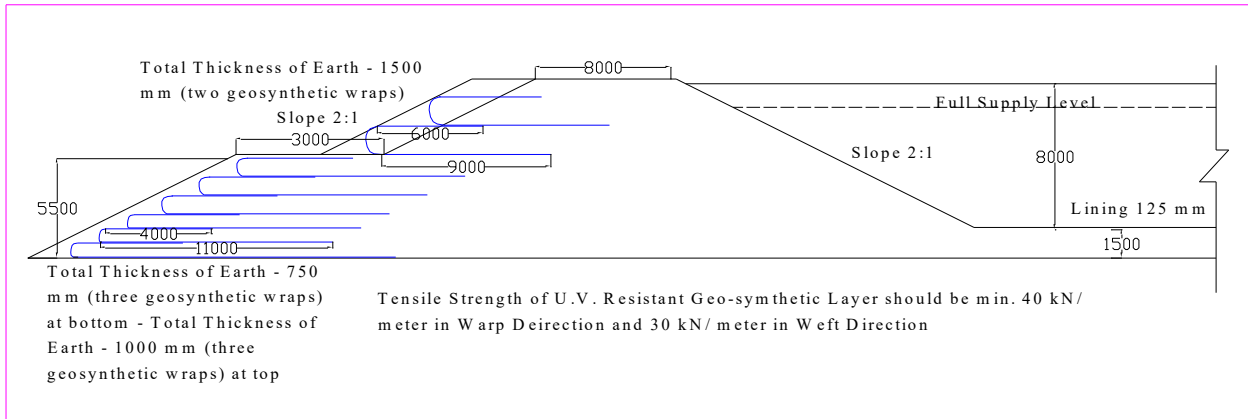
Total Thickness of Earth - 1500 mm (two geosynthetic wraps)

8000

Full Supply Level

Slope 2:1

3000

6000

9000

Slope 2:1

8000

5500

Lining 125 mm

4000

11000

1500

Total Thickness of Earth - 750 mm (three geosynthetic wraps) at bottom - Total Thickness of Earth - 1000 mm (three geosynthetic wraps) at top

Tensile Strength of U.V. Resistant Geo-symthetic Layer should be min. 40 kN/ meter in Warp Deirection and 30 kN/ meter in Weft Direction